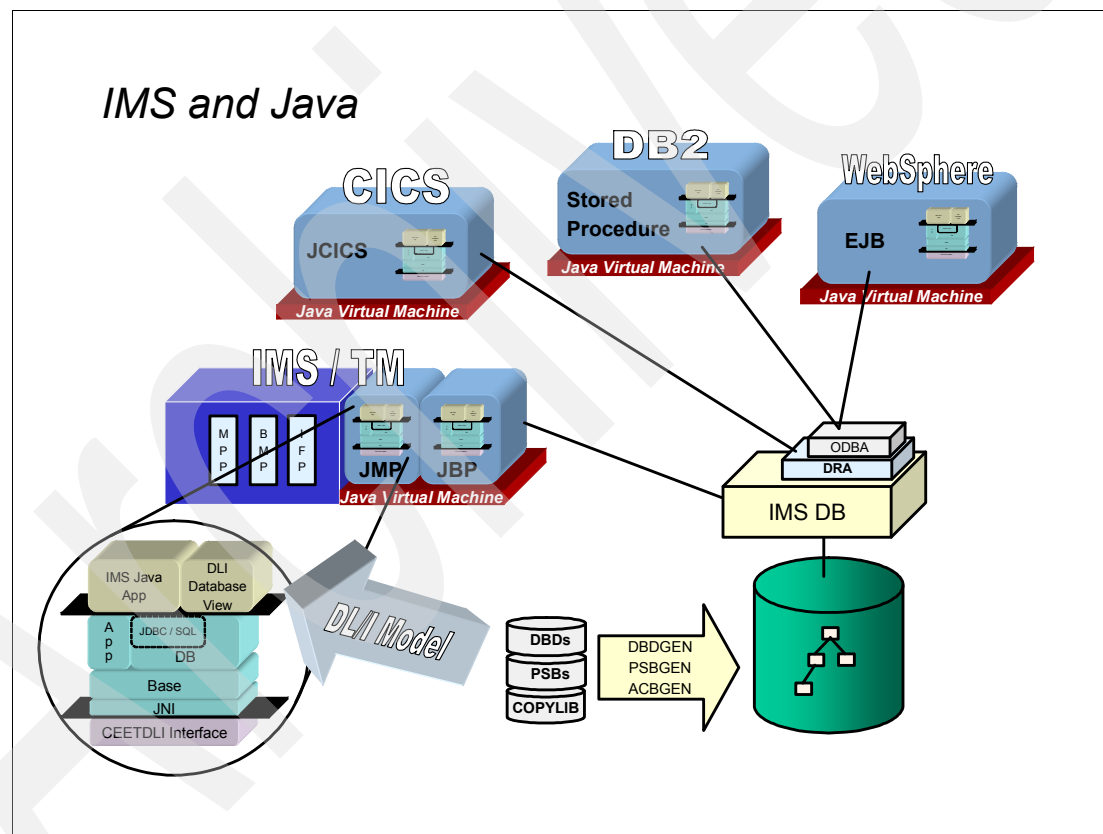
IMS and Java

CICS

JCICS

Java Virtual Machine

DB2

Stored Procedure

Java Virtual Machine

WebSphere

EJB

Java Virtual Machine

IMS / TM

M P P

B M P

I F P

JMP

JBP

Java Virtual Machine

ODBA

DRA

IMS DB

IMS Java App

DLI Database View

A p p

JDBC / SQL

DB

Base

JNI

CEETDLI Interface

DL/I Model

DBDs

PSBs

COPYLIB

DBDGEN
PSBGEN
ACBGEN